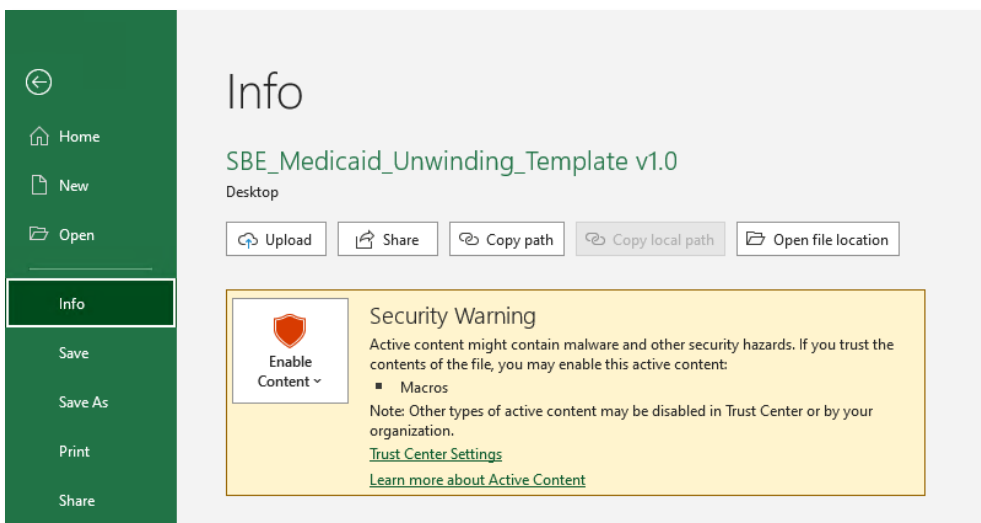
Home

New

Open

Info

Save

Save As

Print

Share

Info

SBE_Medicaid_Unwinding_Template v1.0

Desktop

Upload Share Copy path Copy local path Open file location

Enable Content

Security Warning

Active content might contain malware and other security hazards. If you trust the contents of the file, you may enable this active content:

- Macros

Note: Other types of active content may be disabled in Trust Center or by your organization.

Trust Center Settings

Learn more about Active Content